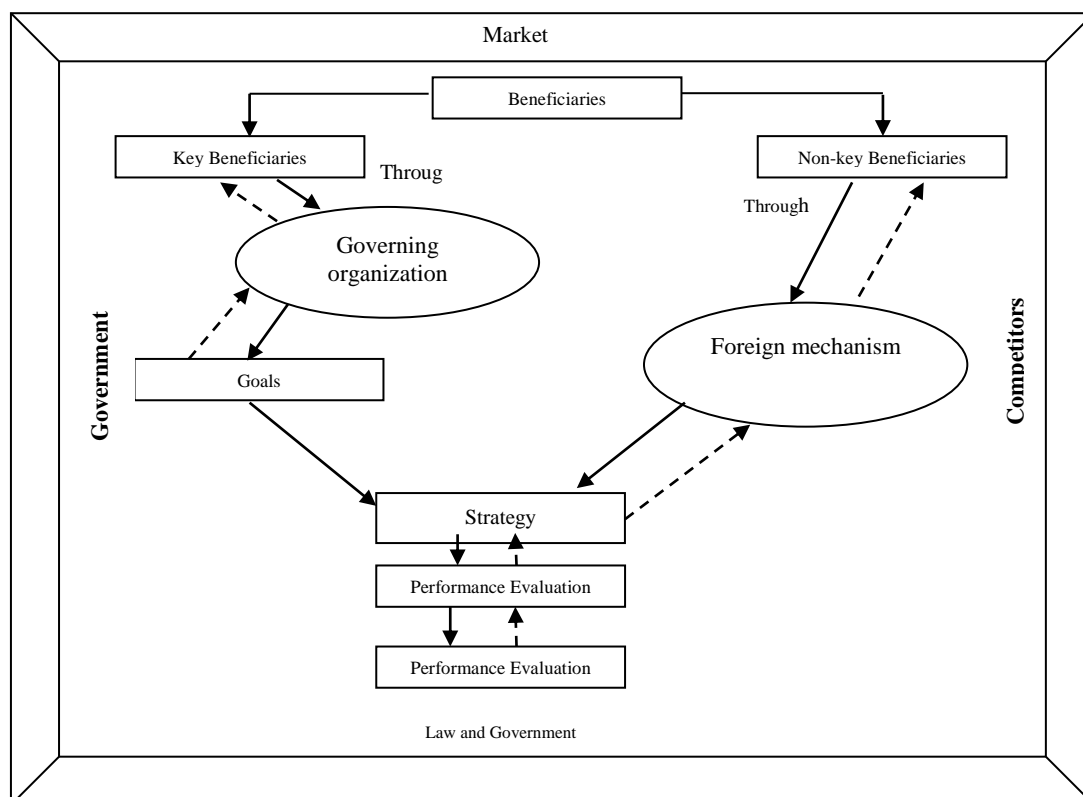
Market

Beneficiaries

Key Beneficiaries

Throug

Non-key Beneficiaries

Through

Governing organization

Government

Goals

Foreign mechanism

Competitors

Strategy

Performance Evaluation

Performance Evaluation

Law and Government